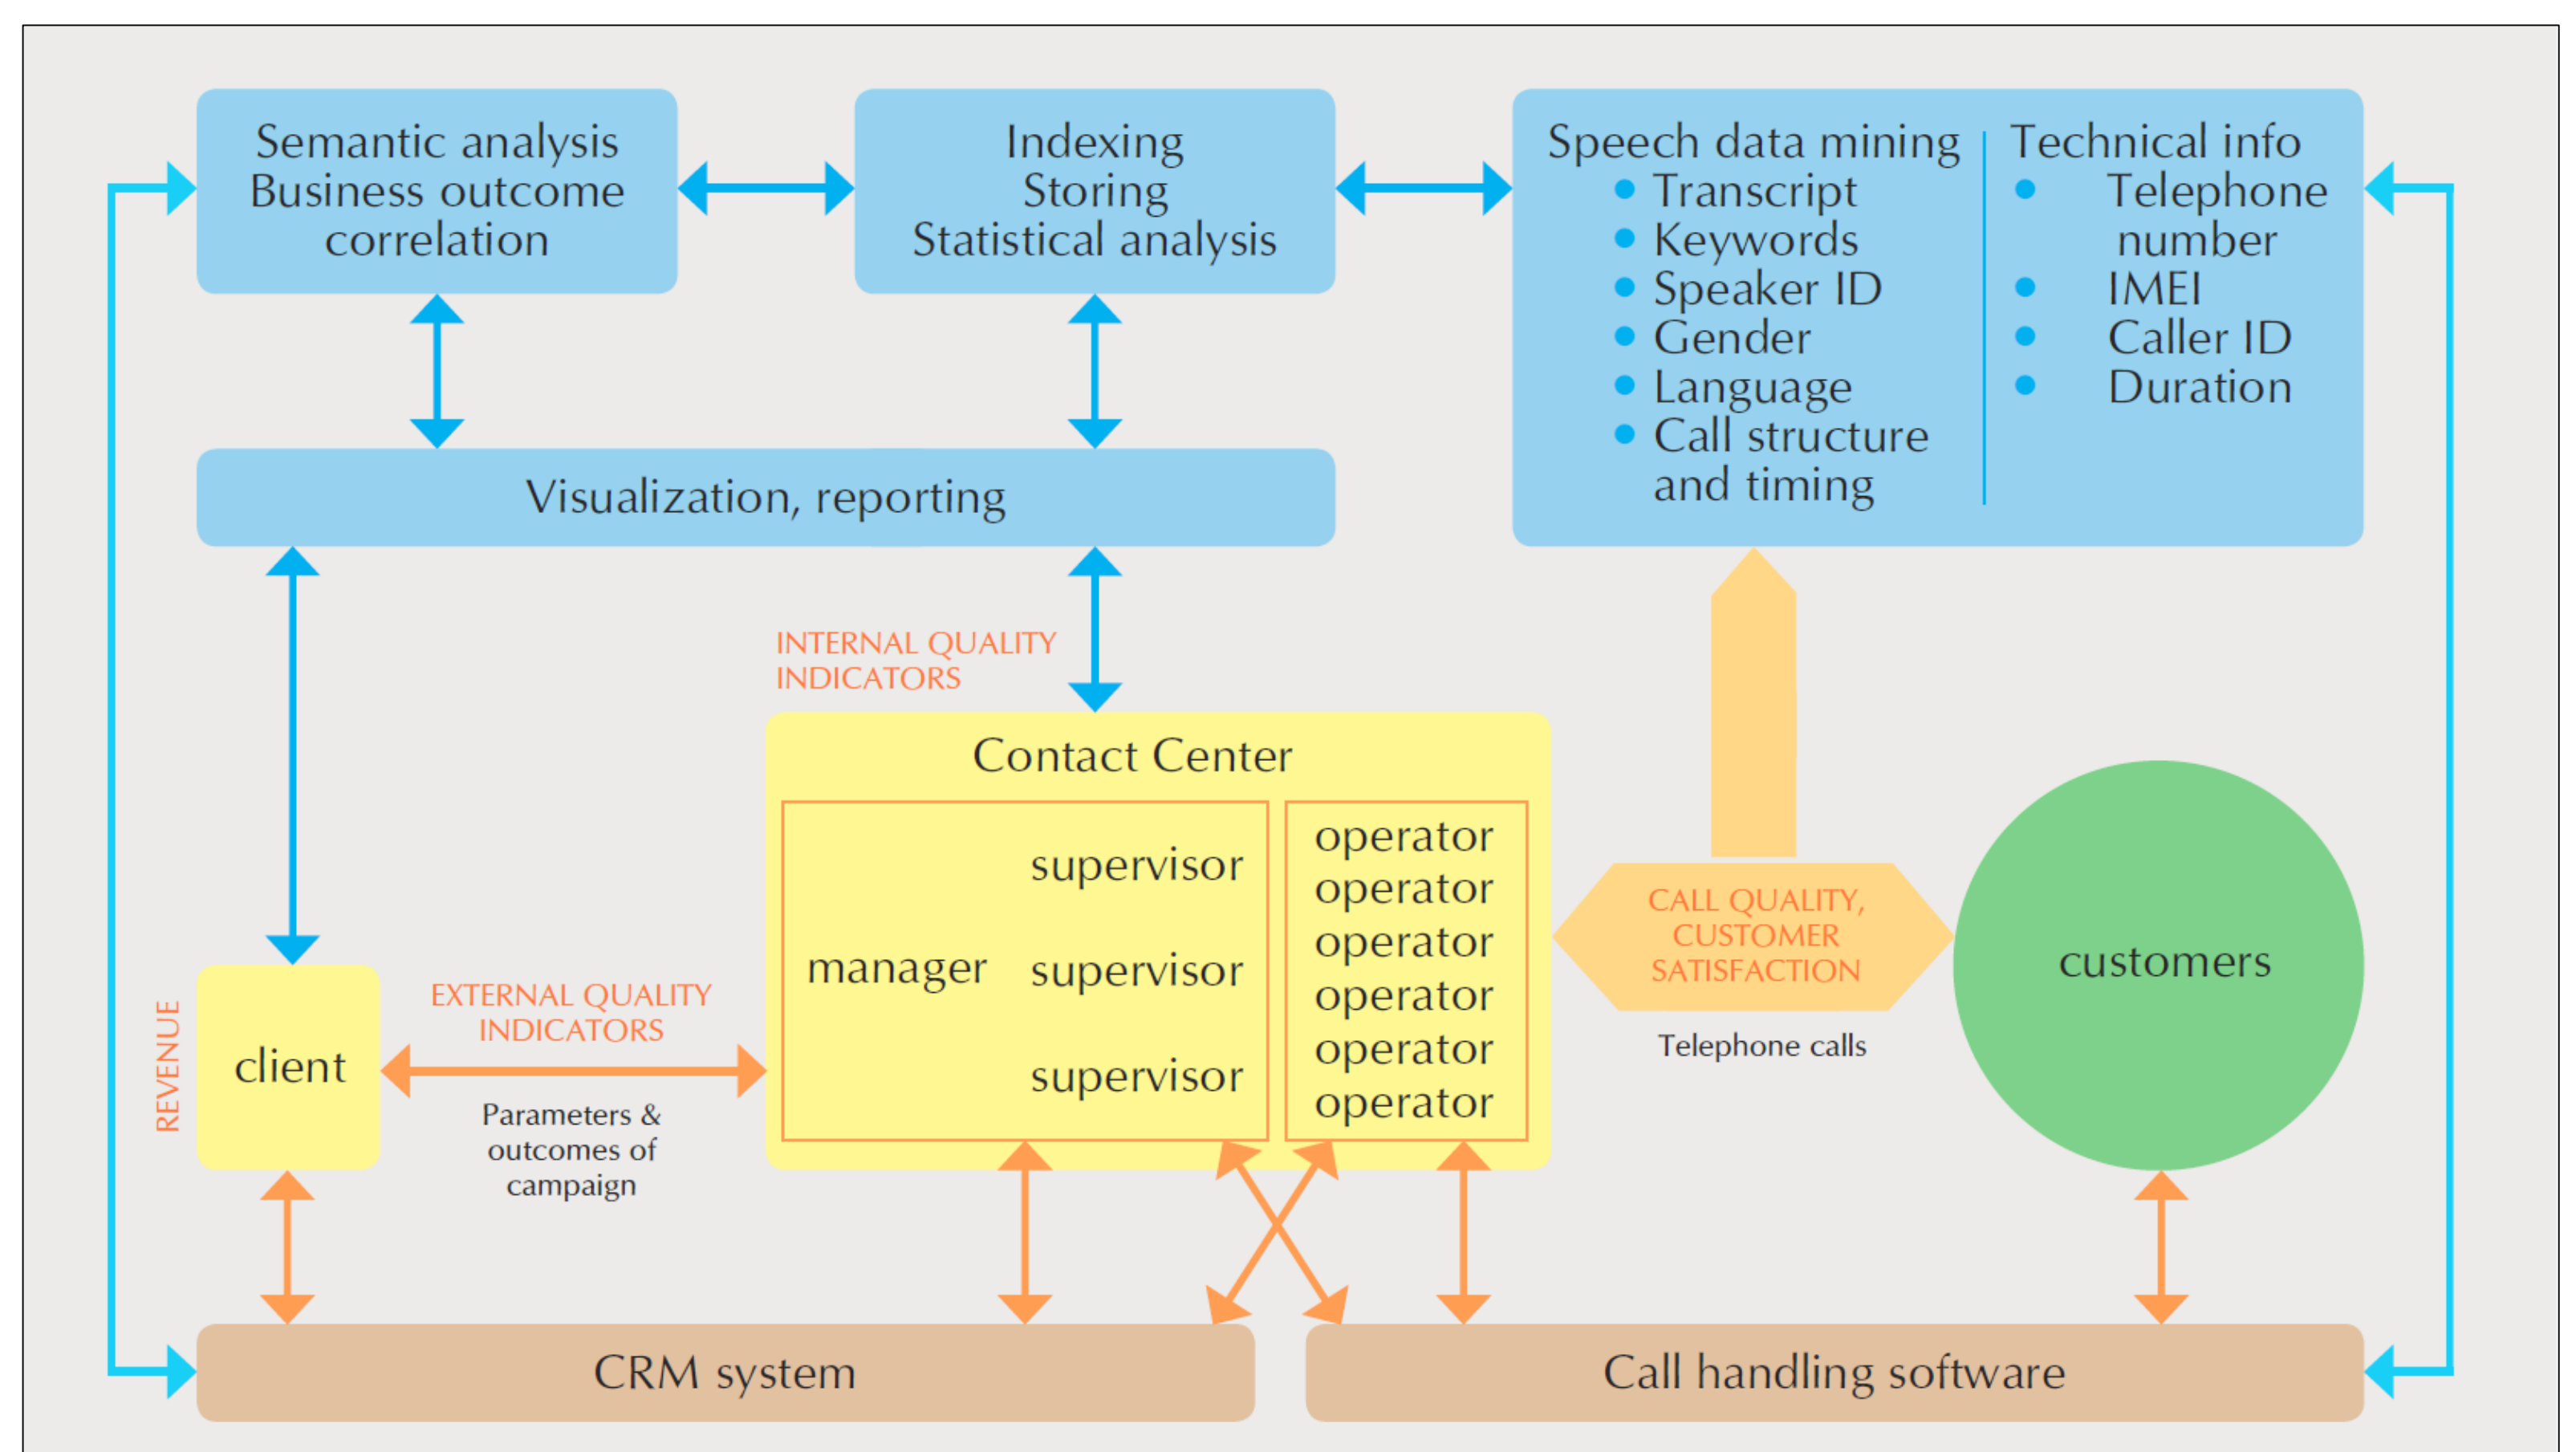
Semantic analysis
Business outcome correlation

Indexing
Storing
Statistical analysis

Speech data mining
- Transcript
- Keywords
- Speaker ID
- Gender
- Language
- Call structure and timing

Technical info
- Telephone number
- IMEI
- Caller ID
- Duration

Visualization, reporting

INTERNAL QUALITY INDICATORS

Contact Center

manager

supervisor
supervisor
supervisor

operator
operator
operator
operator
operator
operator

CALL QUALITY, CUSTOMER SATISFACTION

Telephone calls

customers

REVENUE

client

EXTERNAL QUALITY INDICATORS

Parameters & outcomes of campaign

CRM system

Call handling software